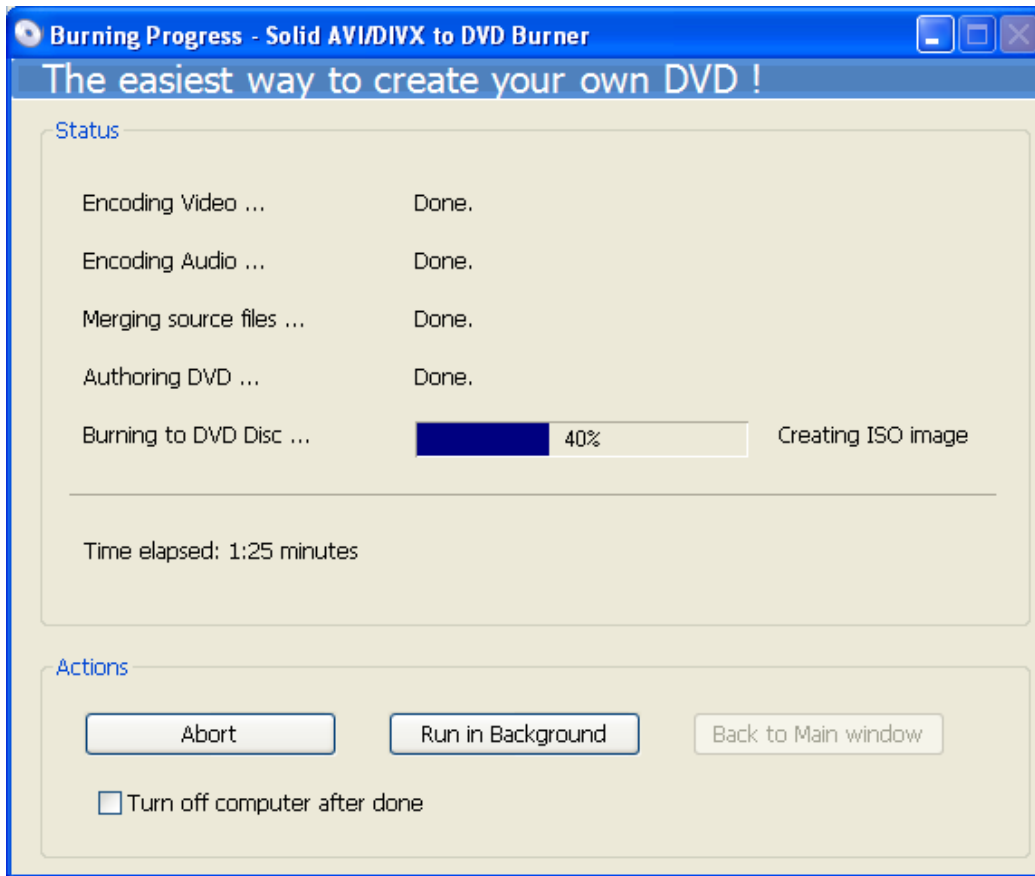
Burning Progress - Solid AVI/DIVX to DVD Burner

The easiest way to create your own DVD !

Status

Encoding Video ... Done.

Encoding Audio ... Done.

Merging source files ... Done.

Authoring DVD ... Done.

Burning to DVD Disc ... 40% Creating ISO image

Time elapsed: 1:25 minutes

Actions

Abort

Run in Background

Back to Main window

Turn off computer after done